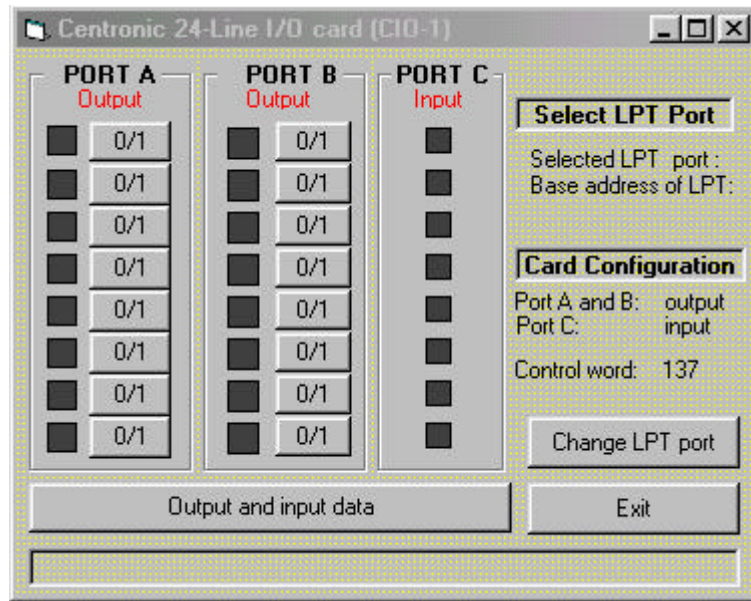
Centronic 24-Line I/O card (CIO-1)

PORT A
Output
0/1
0/1
0/1
0/1
0/1
0/1
0/1
0/1

PORT B
Output
0/1
0/1
0/1
0/1
0/1
0/1
0/1
0/1

PORT C
Input

Select LPT Port
Selected LPT port :
Base address of LPT:

Card Configuration
Port A and B: output
Port C: input
Control word: 137

Change LPT port

Output and input data

Exit